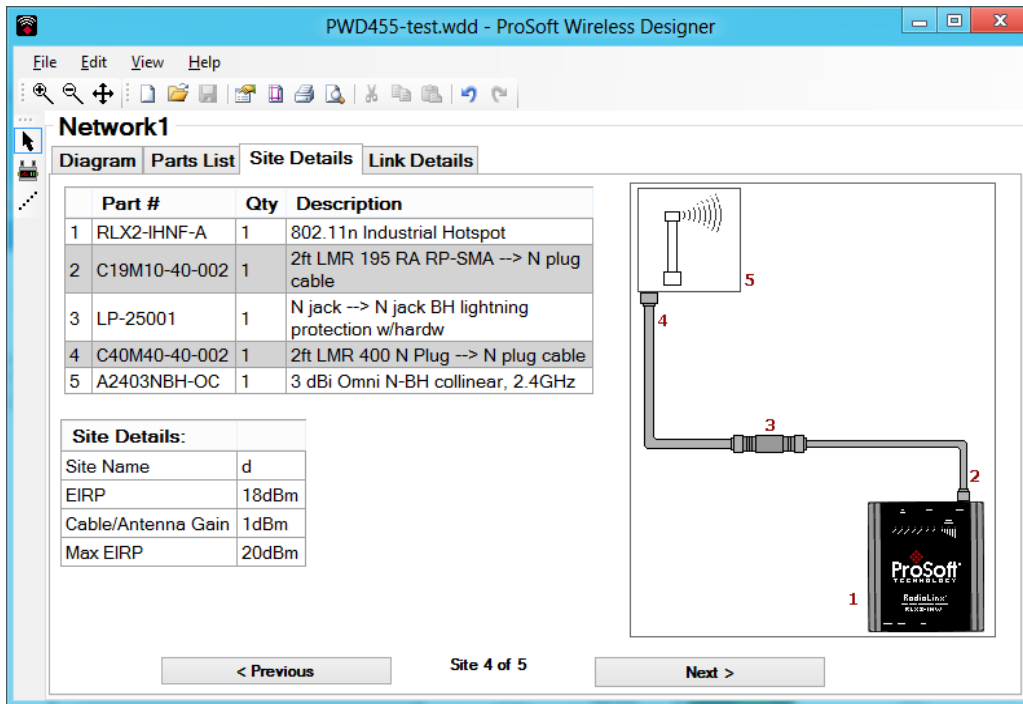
PWD455-test.wdd - ProSoft Wireless Designer

File Edit View Help

Network1

Diagram Parts List Site Details Link Details

| | Part # | Qty | Description |
|---|---|---|---|
| 1 | RLX2-IHNF-A | 1 | 802.11n Industrial Hotspot |
| 2 | C19M10-40-002 | 1 | 2ft LMR 195 RA RP-SMA --> N plug cable |
| 3 | LP-25001 | 1 | N jack --> N jack BH lightning protection w/hardw |
| 4 | C40M40-40-002 | 1 | 2ft LMR 400 N Plug --> N plug cable |
| 5 | A2403NBH-OC | 1 | 3 dBi Omni N-BH collinear, 2.4GHz |

| Site Details: | |
|---|---|
| Site Name | d |
| EIRP | 18dBm |
| Cable/Antenna Gain | 1dBm |
| Max EIRP | 20dBm |

5
4
3
2
1
ProSoft TECHNOLOGY
RadioLinx
RLX2-IHW

< Previous Site 4 of 5 Next >